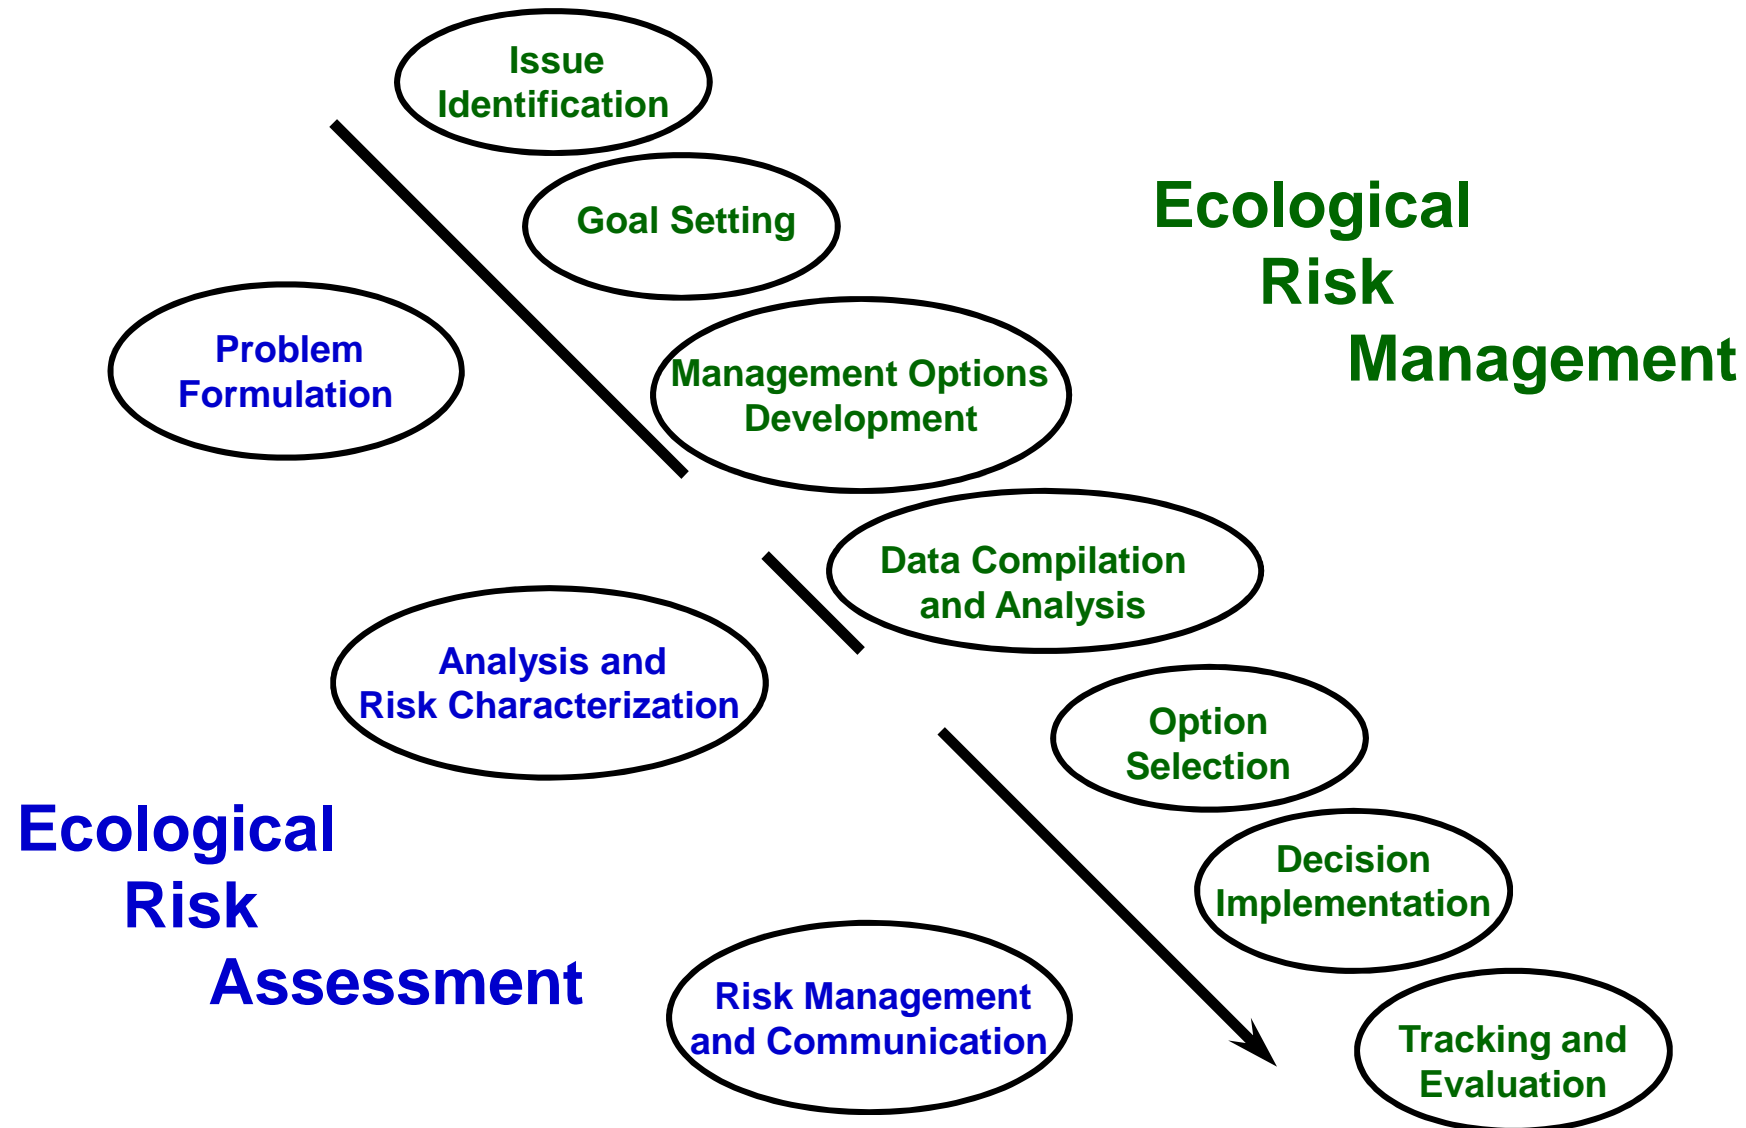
Issue Identification

Goal Setting

Ecological Risk Management

Problem Formulation

Management Options Development

Data Compilation and Analysis

Analysis and Risk Characterization

Option Selection

Ecological Risk Assessment

Decision Implementation

Risk Management and Communication

Tracking and Evaluation